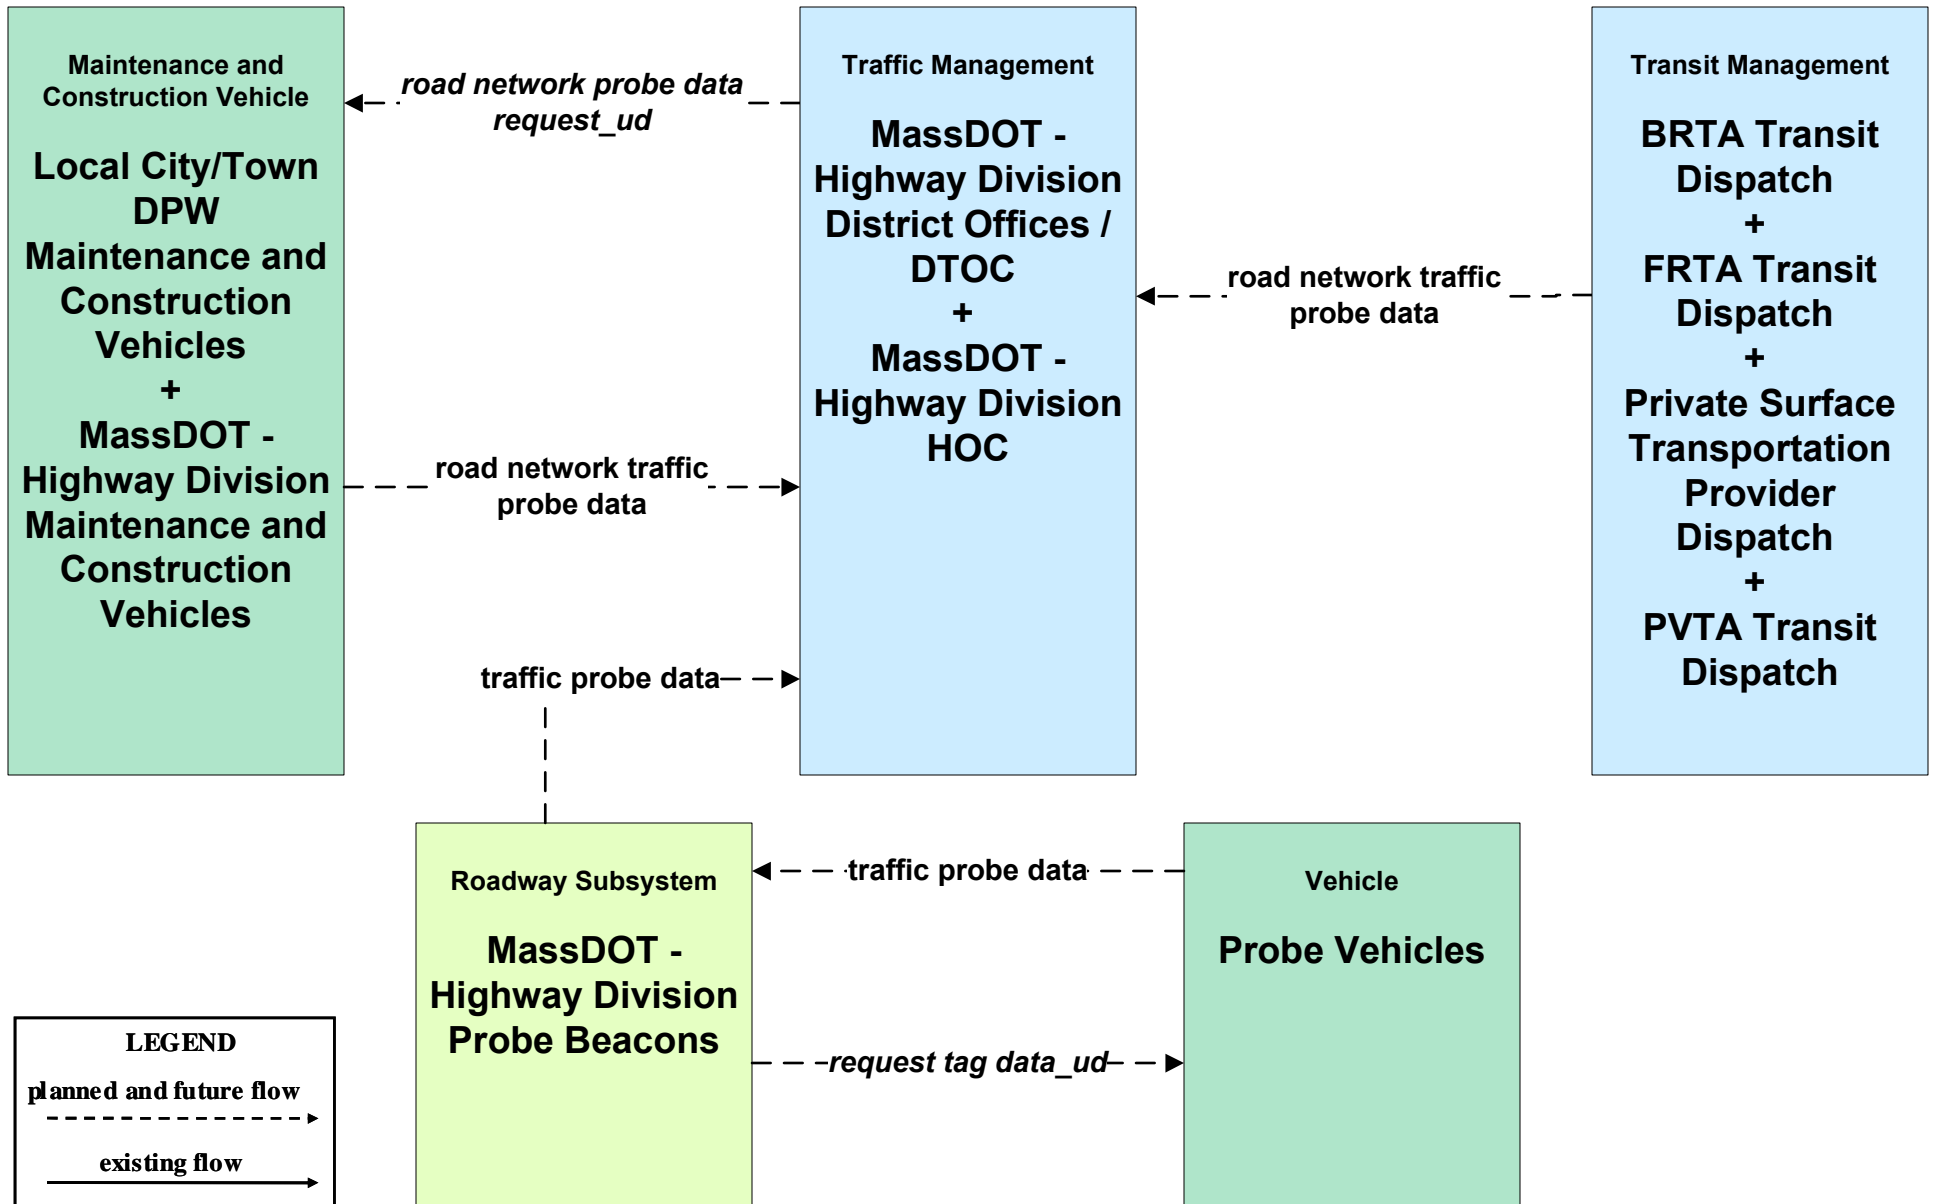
Maintenance and Construction Vehicle

Local City/Town DPW Maintenance and Construction Vehicles
+
MassDOT - Highway Division Maintenance and Construction Vehicles

road network probe data request_ud

Traffic Management

MassDOT - Highway Division District Offices / DTOC
+
MassDOT - Highway Division HOC

Transit Management

BRTA Transit Dispatch
+
FRTA Transit Dispatch
+
Private Surface Transportation Provider Dispatch
+
PVTA Transit Dispatch

road network traffic probe data

road network traffic probe data

traffic probe data

Roadway Subsystem

MassDOT - Highway Division Probe Beacons

traffic probe data

Vehicle

Probe Vehicles

request tag data_ud

LEGEND
planned and future flow
existing flow